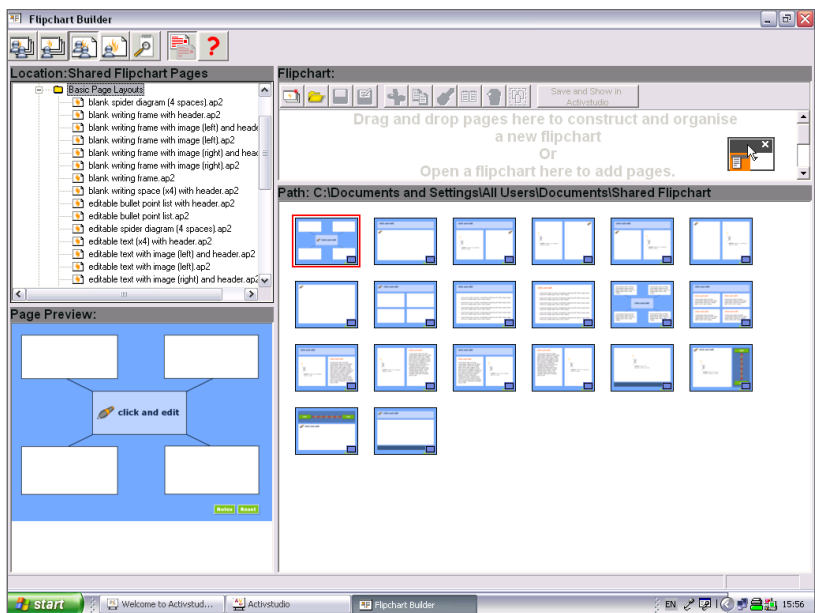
Flipchart Builder

Location:Shared Flipchart Pages

Basic Page Layouts
blank spider diagram (4 spaces).ap2
blank writing frame with header.ap2
blank writing frame with image (left) and heade
blank writing frame with image (left).ap2
blank writing frame with image (right) and head
blank writing frame with image (right).ap2
blank writing frame.ap2
blank writing space (x4) with header.ap2
editable bullet point list with header.ap2
editable bullet point list.ap2
editable spider diagram (4 spaces).ap2
editable text (x4) with header.ap2
editable text with image (left) and header.ap2
editable text with image (left).ap2
editable text with image (right) and header.ap2

Page Preview:

click and edit

Notes Reset

Flipchart:

Save and Show in Activstudio

Drag and drop pages here to construct and organise a new flipchart
Or
Open a flipchart here to add pages.

Path: C:\Documents and Settings\All Users\Documents\Shared Flipchart

start | Welcome to Activstud... | Activstudio | Flipchart Builder | EN | 15:56